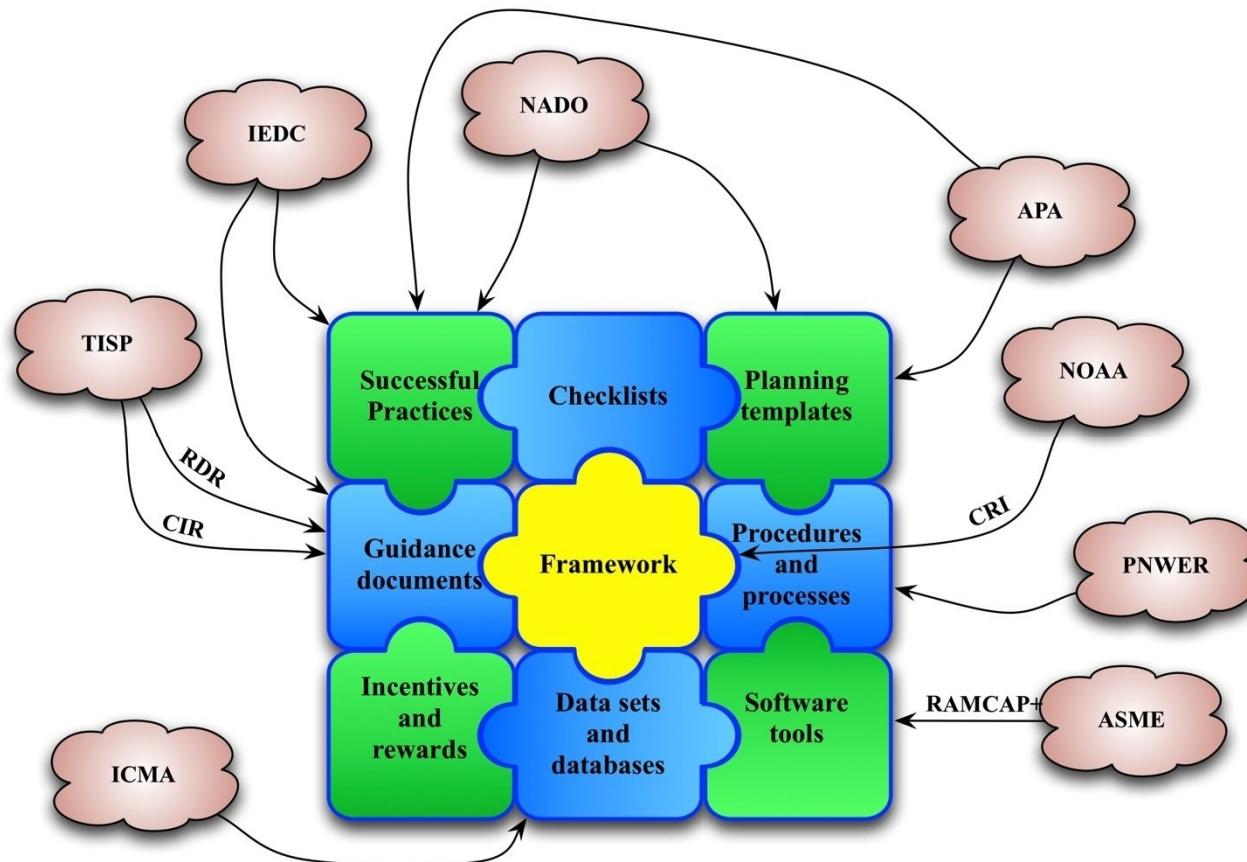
NADO

IEDC

APA

TISP

NOAA

Successful Practices

Checklists

Planning templates

RDR

CIR

CRI

Guidance documents

Framework

Procedures and processes

PNWER

Incentives and rewards

Data sets and databases

Software tools

RAMCAP+

ASME

ICMA